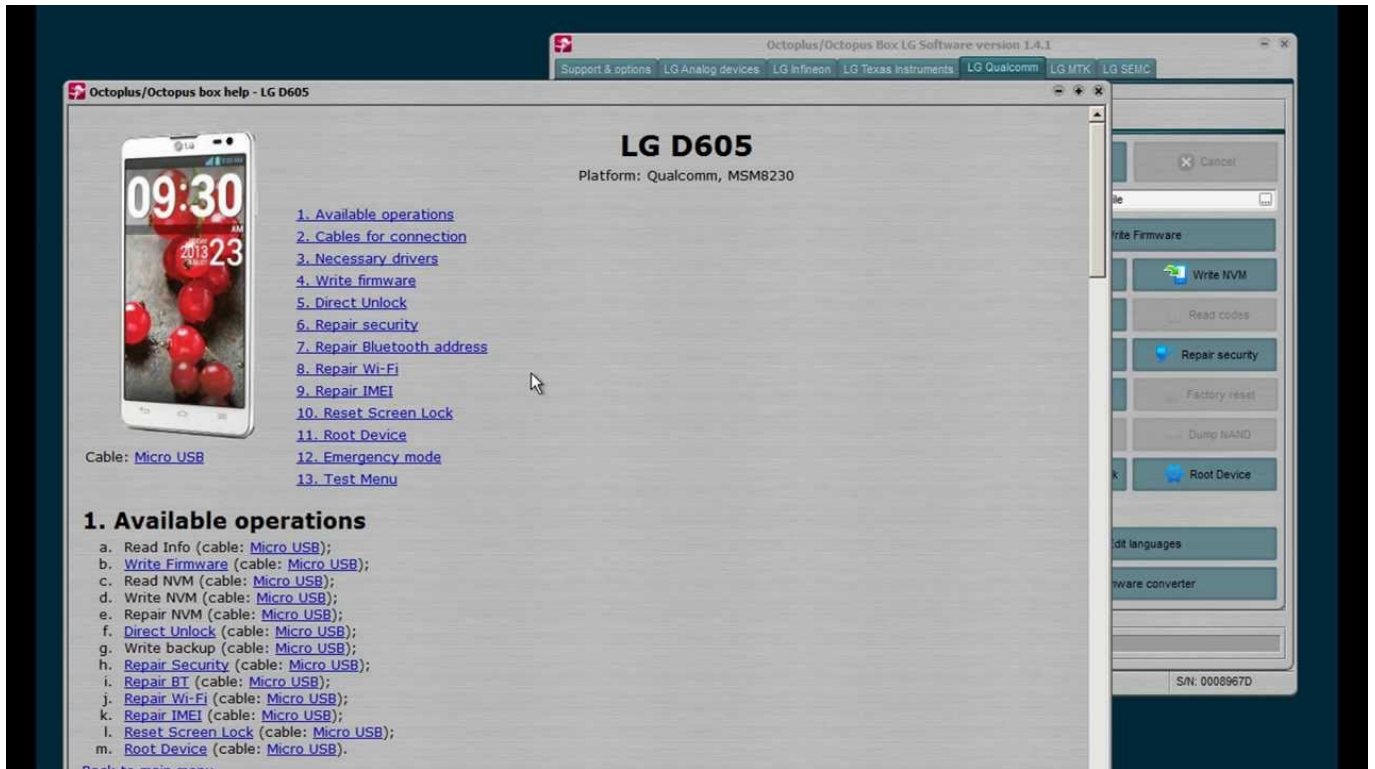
Octoplus/Octopus Box LG Software version 1.4.1

Support & options | LG Analog devices | LG Infineon | LG Texas Instruments | LG Qualcomm | LG MTK | LG SEMC

Octoplus/Octopus box help - LG D605

09:30
2013 23

LG D605

Platform: Qualcomm, MSM8230

1. Available operations
2. Cables for connection
3. Necessary drivers
4. Write firmware
5. Direct Unlock
6. Repair security
7. Repair Bluetooth address
8. Repair Wi-Fi
9. Repair IMEI
10. Reset Screen Lock
11. Root Device
12. Emergency mode
13. Test Menu

Cable: Micro USB

1. Available operations

a. Read Info (cable: Micro USB);
b. Write Firmware (cable: Micro USB);
c. Read NVM (cable: Micro USB);
d. Write NVM (cable: Micro USB);
e. Repair NVM (cable: Micro USB);
f. Direct Unlock (cable: Micro USB);
g. Write backup (cable: Micro USB);
h. Repair Security (cable: Micro USB);
i. Repair BT (cable: Micro USB);
j. Repair Wi-Fi (cable: Micro USB);
k. Repair IMEI (cable: Micro USB);
l. Reset Screen Lock (cable: Micro USB);
m. Root Device (cable: Micro USB).

Cancel
le
rite Firmware
Write NVM
Read codes
Repair security
Factory reset
Dump NAND
k
Root Device
dit languages
ware converter
S/N: 0008967D